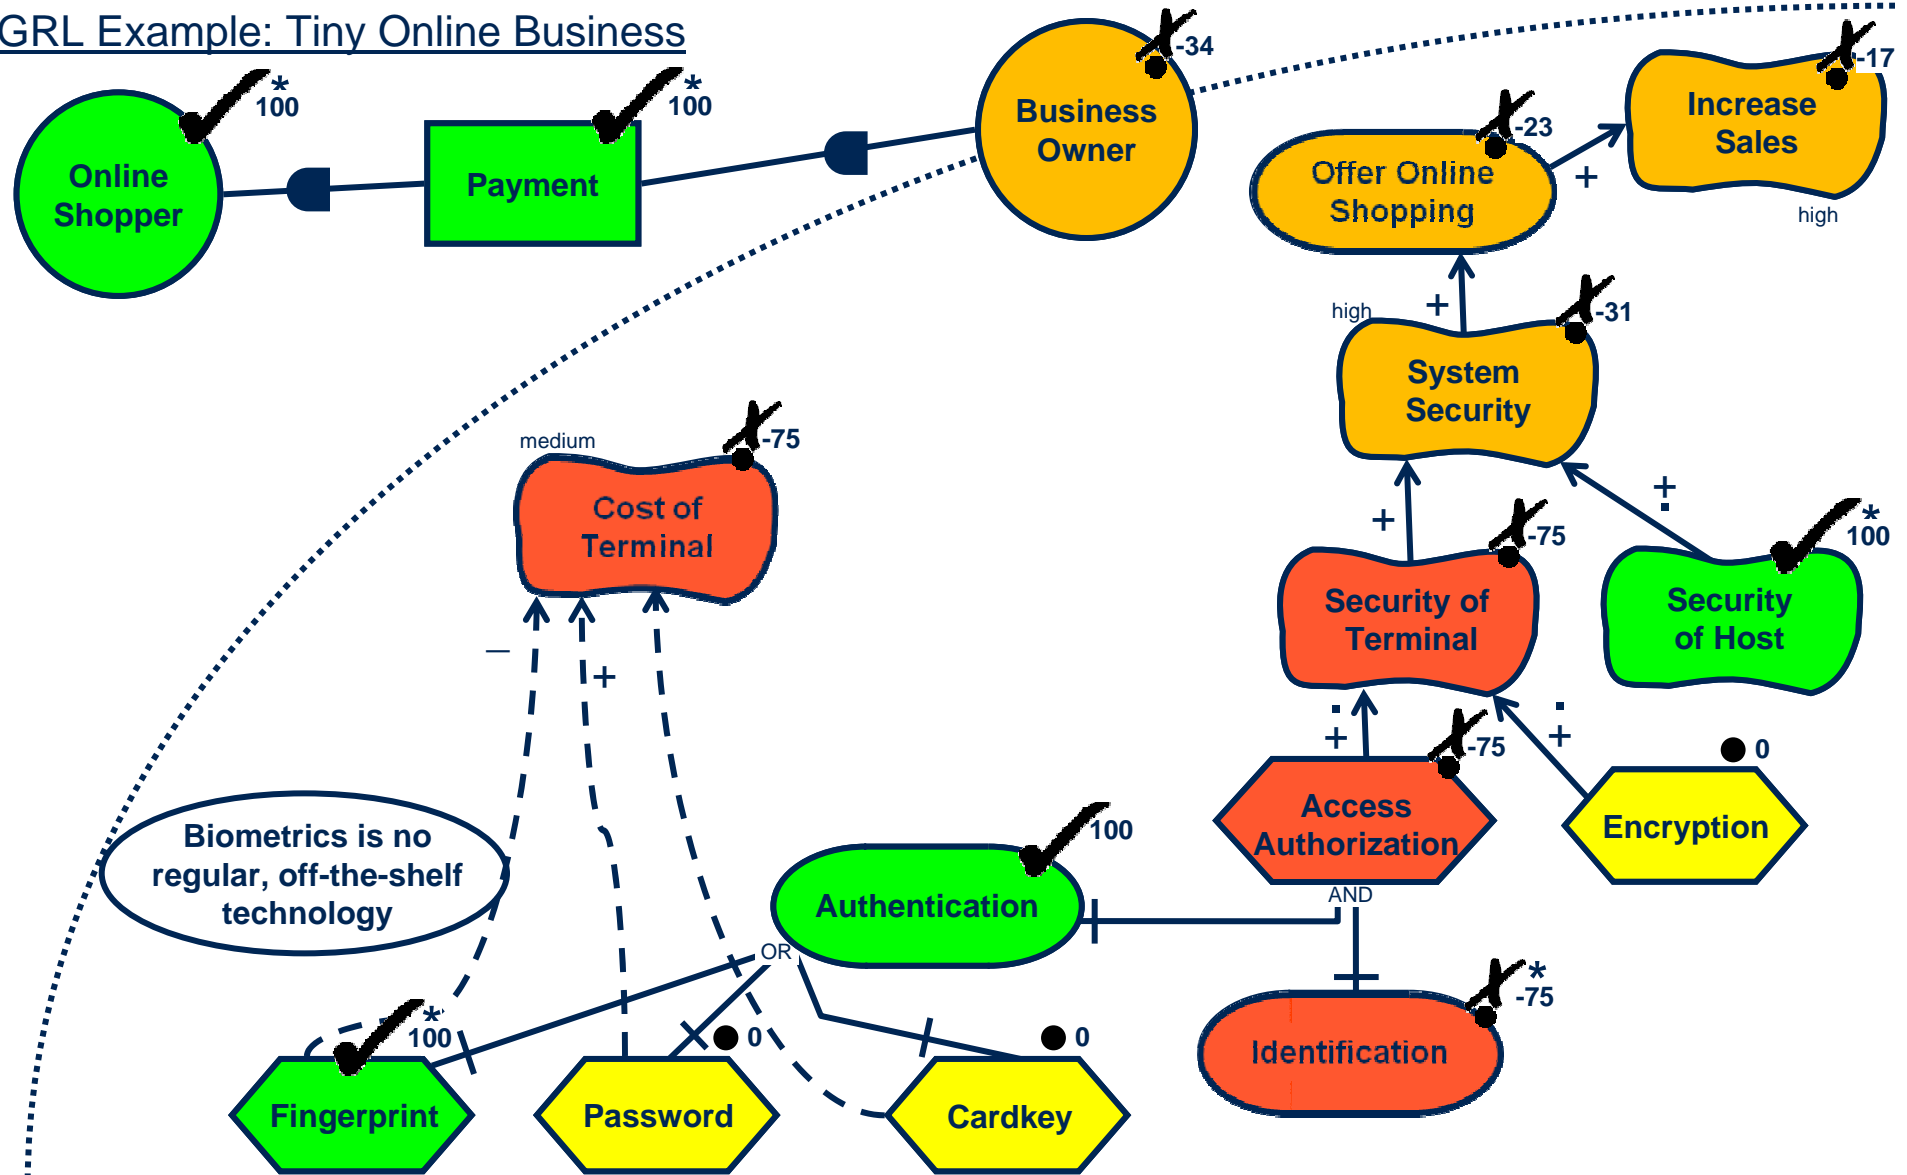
GRL Example: Tiny Online Business

Online Shopper
* 100

Payment
* 100

Business Owner
-34

Increase Sales
-17
high

Offer Online Shopping
-23

+

System Security
-31
high

+

Cost of Terminal
-75
medium

Security of Terminal
-75

+

Security of Host
* 100

+

Access Authorization
-75

+

Encryption
0

+

Authentication
100

AND

Identification
* -75

OR

Biometrics is no regular, off-the-shelf technology

Fingerprint
* 100

Password
0

Cardkey
0

–

+